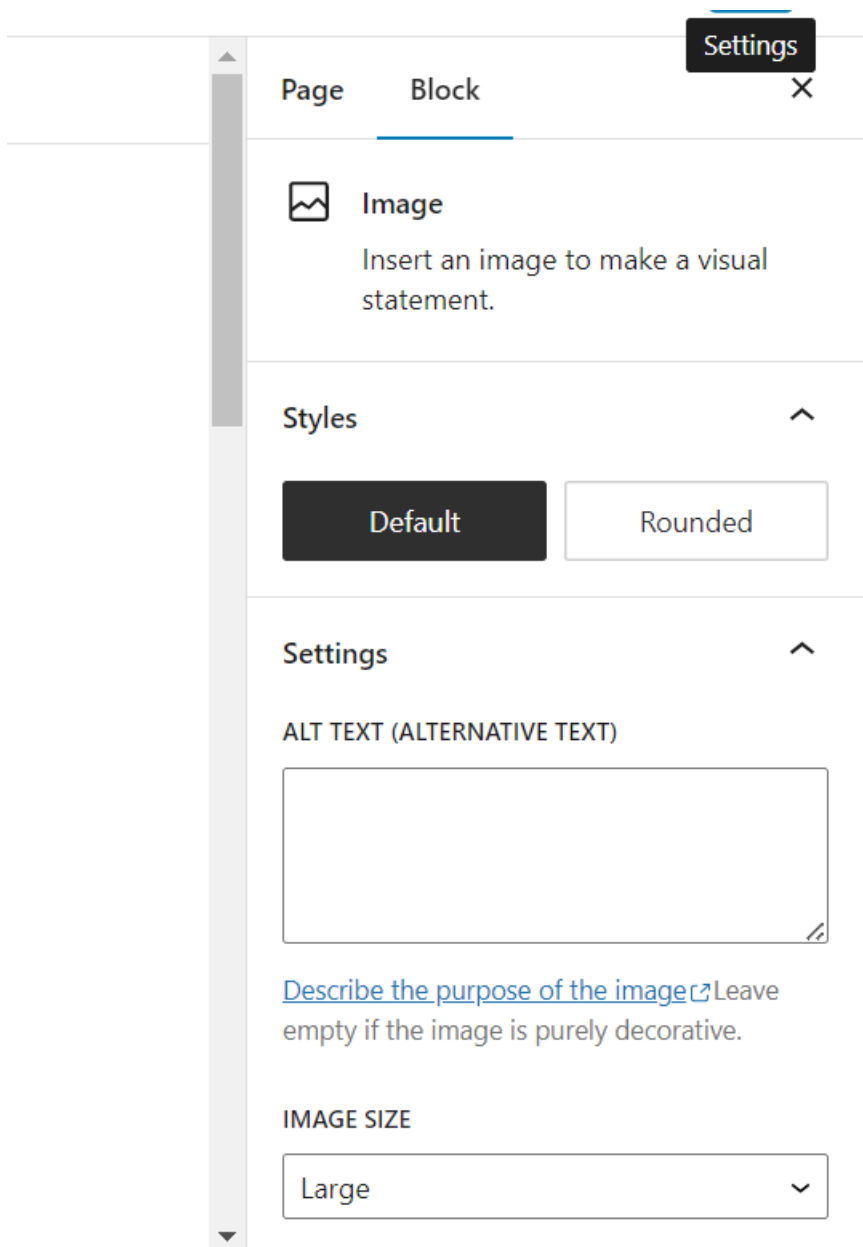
Settings

Page Block ×

Image

Insert an image to make a visual statement.

Styles

Default

Rounded

Settings

ALT TEXT (ALTERNATIVE TEXT)

Describe the purpose of the image Leave empty if the image is purely decorative.

IMAGE SIZE

Large